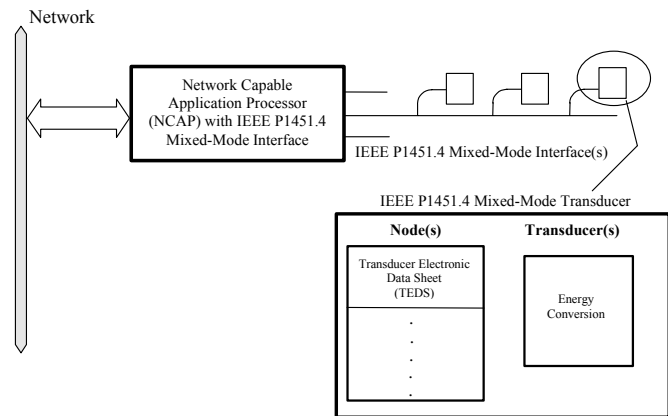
Network

Network Capable Application Processor (NCAP) with IEEE P1451.4 Mixed-Mode Interface

IEEE P1451.4 Mixed-Mode Interface(s)

IEEE P1451.4 Mixed-Mode Transducer

Node(s)

Transducer(s)

Transducer Electronic Data Sheet (TEDS)

.
.
.
.
.
.

Energy Conversion